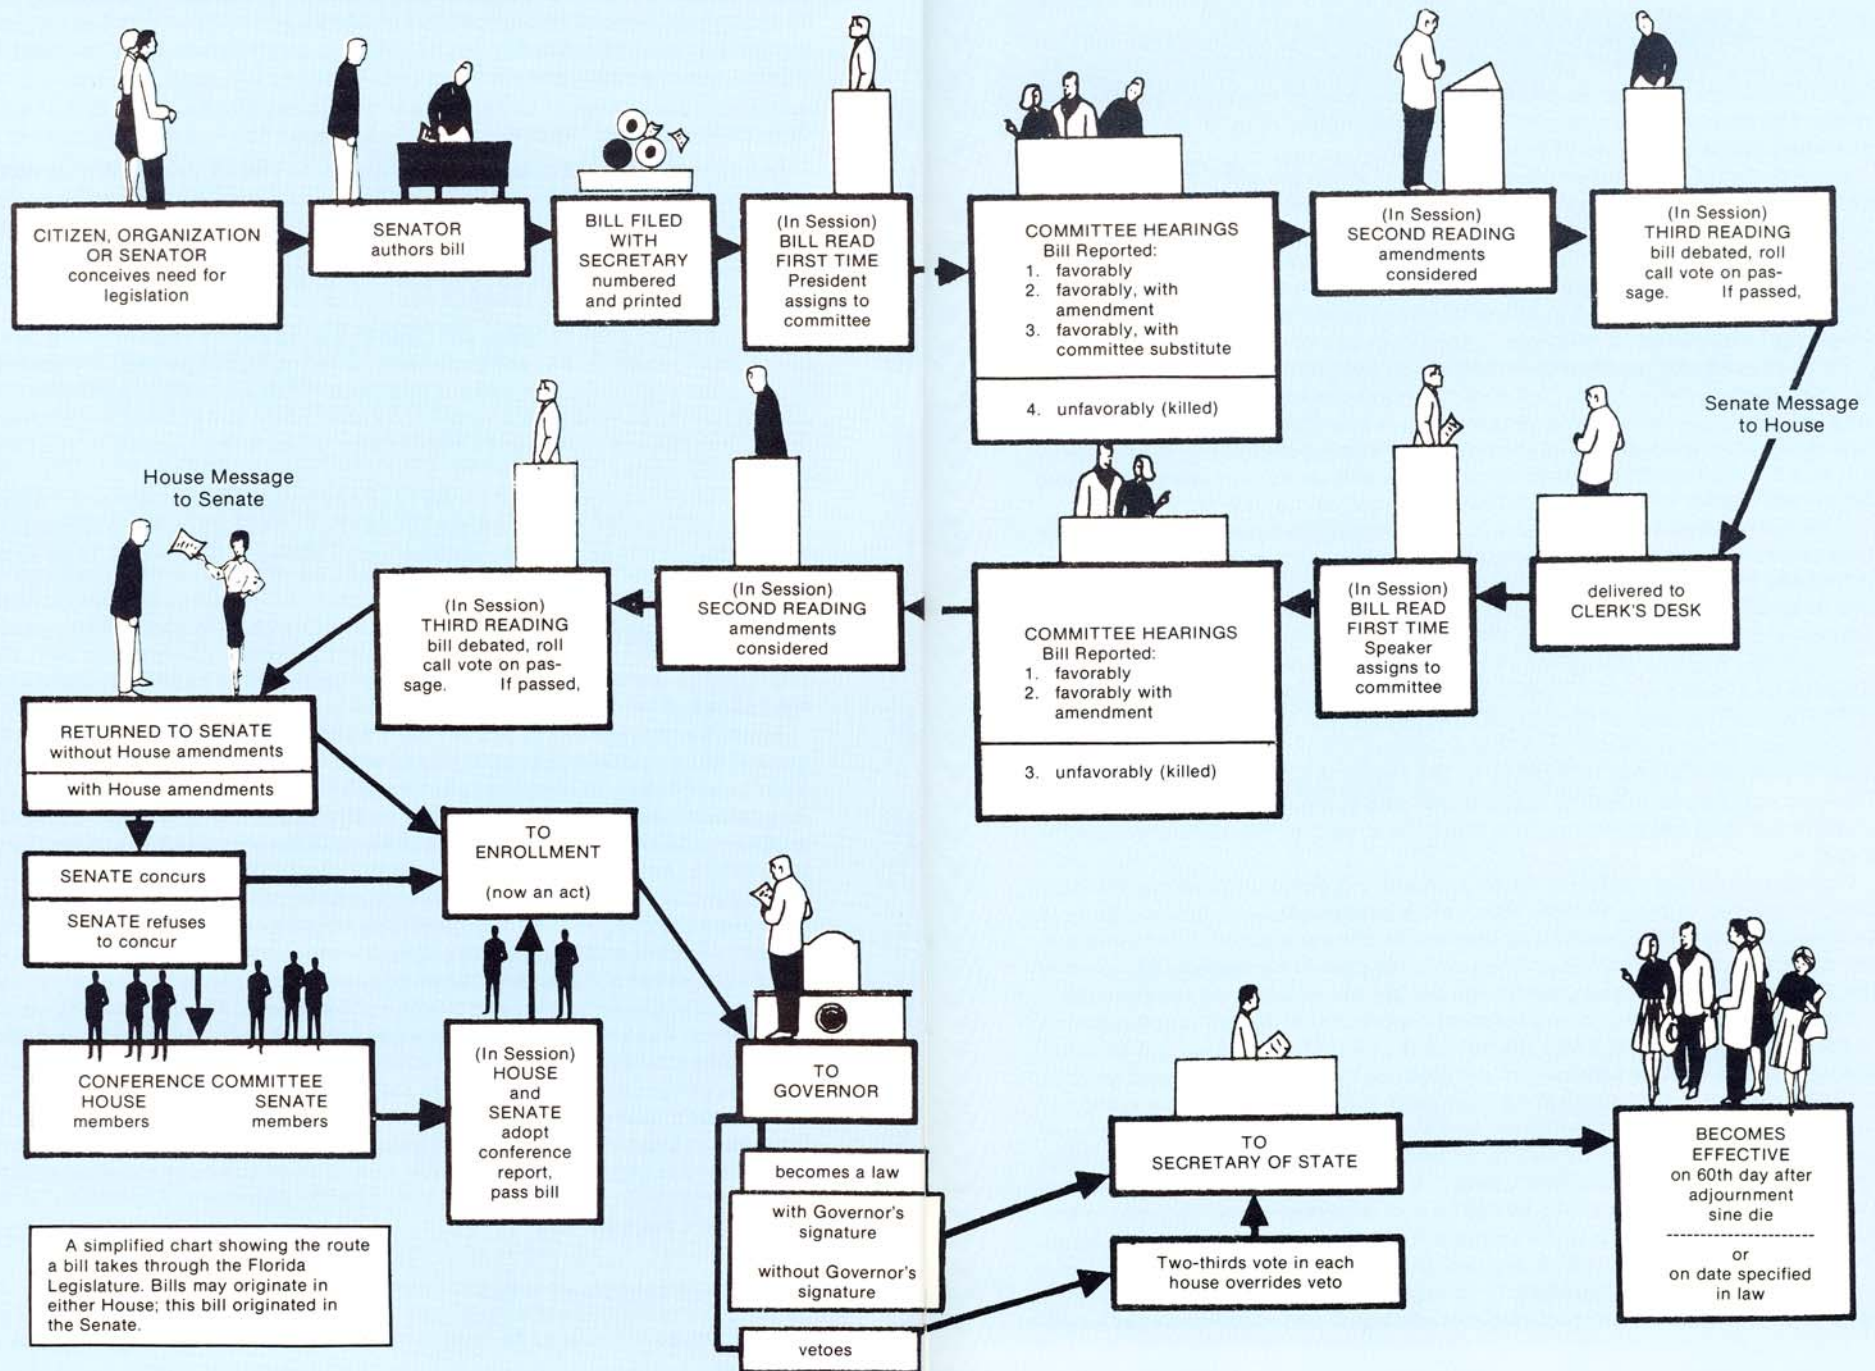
CITIZEN, ORGANIZATION OR SENATOR conceives need for legislation

SENATOR authors bill

BILL FILED WITH SECRETARY numbered and printed

(In Session) BILL READ FIRST TIME President assigns to committee

COMMITTEE HEARINGS
Bill Reported:
1. favorably
2. favorably, with amendment
3. favorably, with committee substitute

4. unfavorably (killed)

(In Session) SECOND READING amendments considered

(In Session) THIRD READING bill debated, roll call vote on passage. If passed,

Senate Message to House

delivered to CLERK'S DESK

(In Session) BILL READ FIRST TIME Speaker assigns to committee

COMMITTEE HEARINGS
Bill Reported:
1. favorably
2. favorably with amendment

3. unfavorably (killed)

(In Session) SECOND READING amendments considered

(In Session) THIRD READING bill debated, roll call vote on passage. If passed,

House Message to Senate

RETURNED TO SENATE without House amendments

with House amendments

SENATE concurs

SENATE refuses to concur

TO ENROLLMENT

(now an act)

CONFERENCE COMMITTEE
HOUSE members SENATE members

(In Session) HOUSE and SENATE adopt conference report, pass bill

TO GOVERNOR

becomes a law

with Governor's signature

without Governor's signature

vetoes

TO SECRETARY OF STATE

Two-thirds vote in each house overrides veto

BECOMES EFFECTIVE on 60th day after adjournment sine die

or

on date specified in law

A simplified chart showing the route a bill takes through the Florida Legislature. Bills may originate in either House; this bill originated in the Senate.